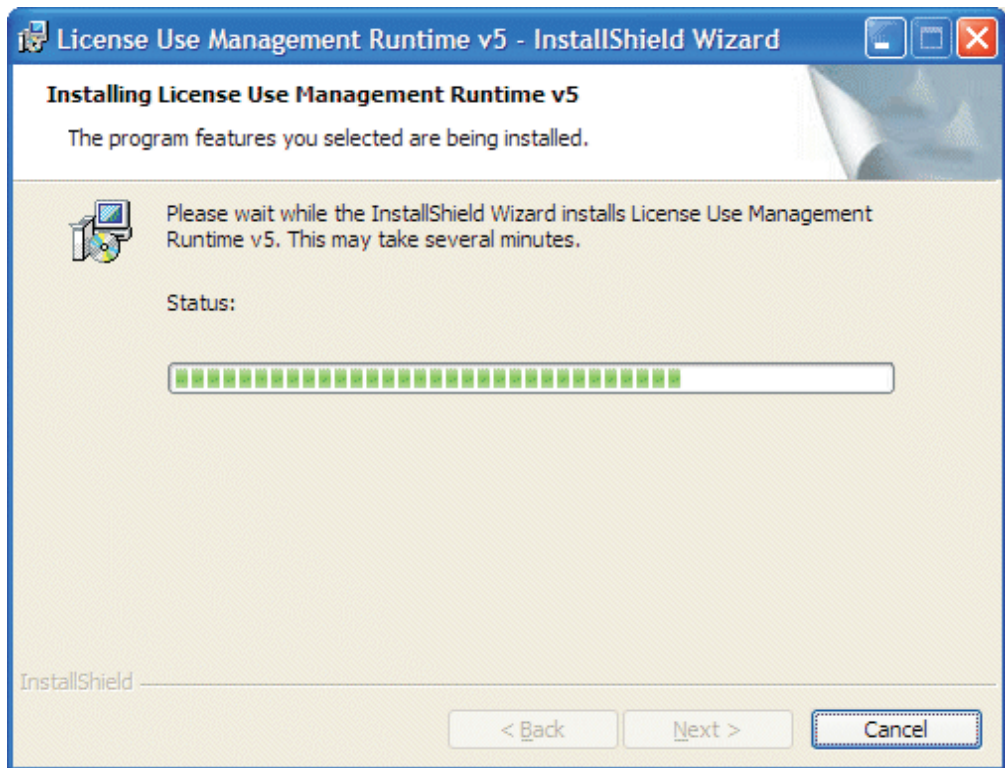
License Use Management Runtime v5 - InstallShield Wizard

Installing License Use Management Runtime v5

The program features you selected are being installed.

Please wait while the InstallShield Wizard installs License Use Management Runtime v5. This may take several minutes.

Status:

InstallShield

< Back

Next >

Cancel